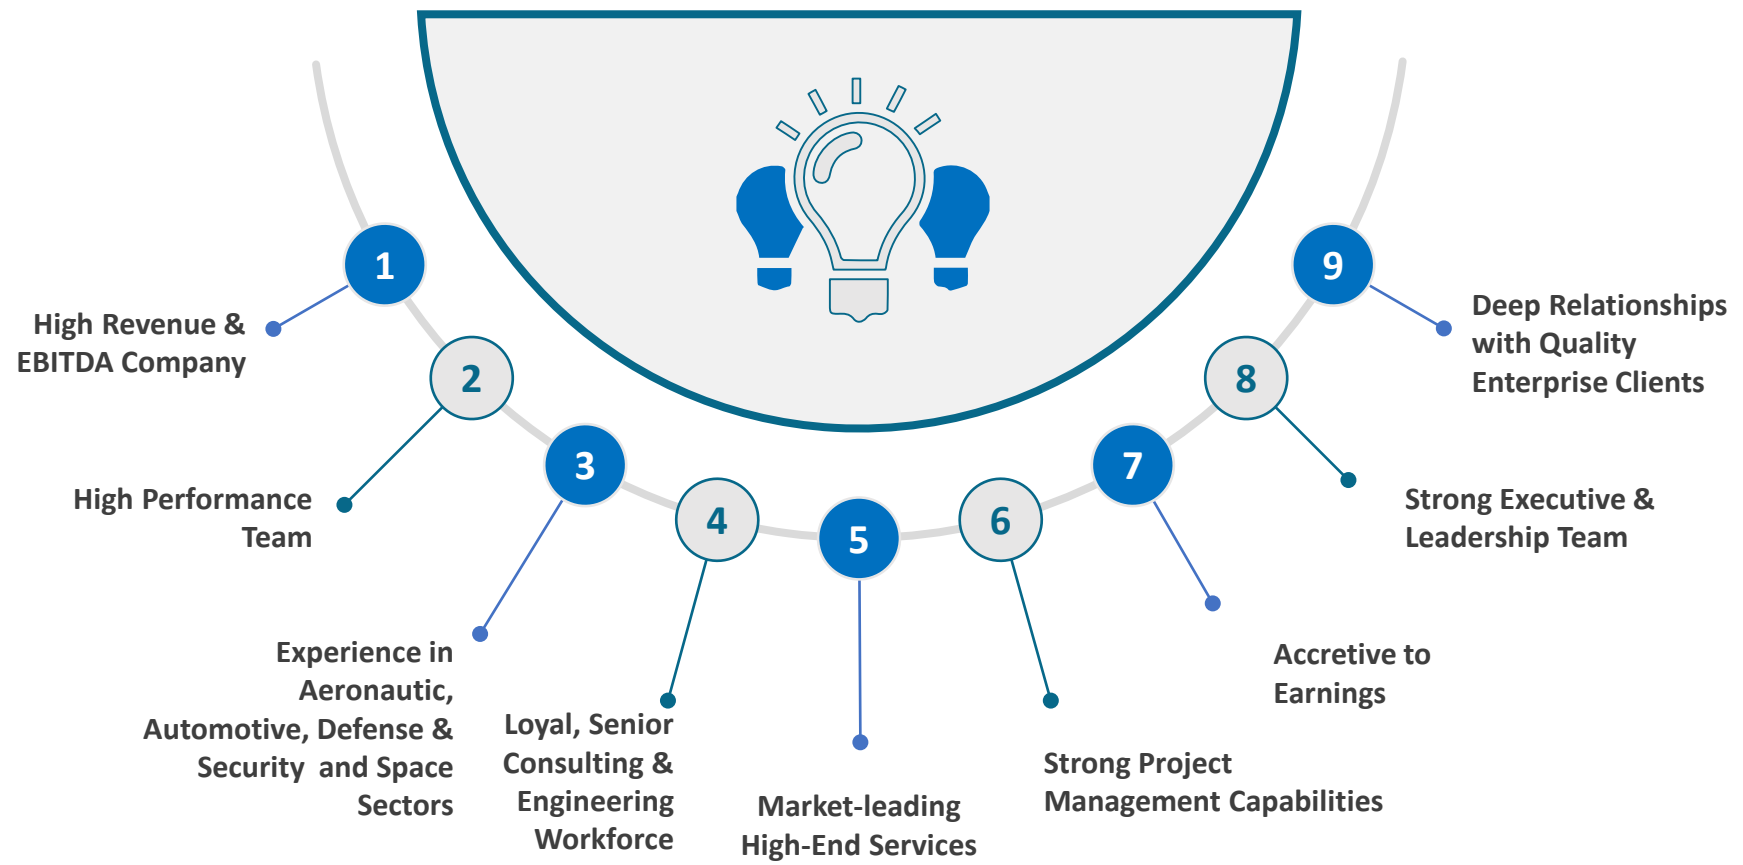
1
High Revenue & EBITDA Company

2
High Performance Team

3
Experience in Aeronautic, Automotive, Defense & Security and Space Sectors

4
Loyal, Senior Consulting & Engineering Workforce

5
Market-leading High-End Services

6
Strong Project Management Capabilities

7
Accretive to Earnings

8
Strong Executive & Leadership Team

9
Deep Relationships with Quality Enterprise Clients